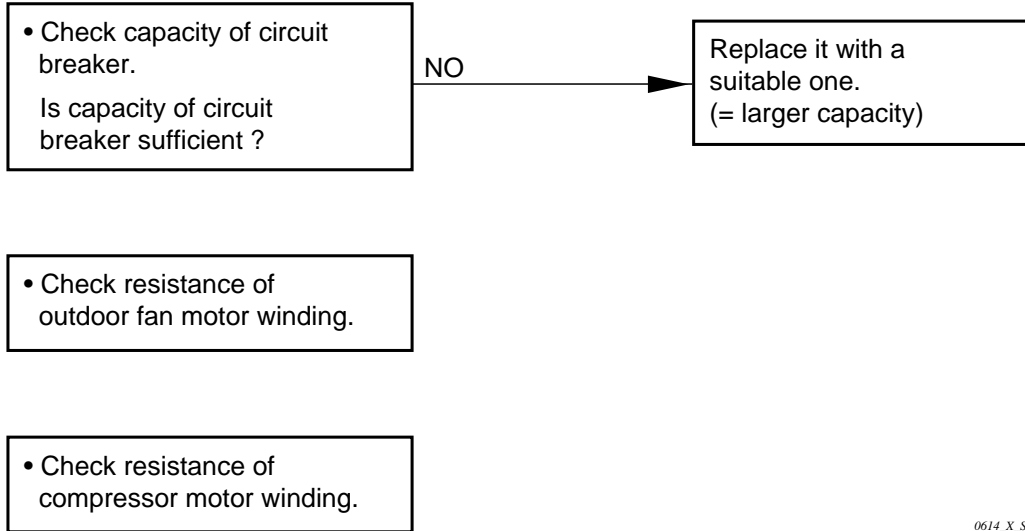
• Check capacity of circuit breaker.

Is capacity of circuit breaker sufficient ?

NO

Replace it with a suitable one.
(= larger capacity)

• Check resistance of outdoor fan motor winding.

• Check resistance of compressor motor winding.

0614 X S